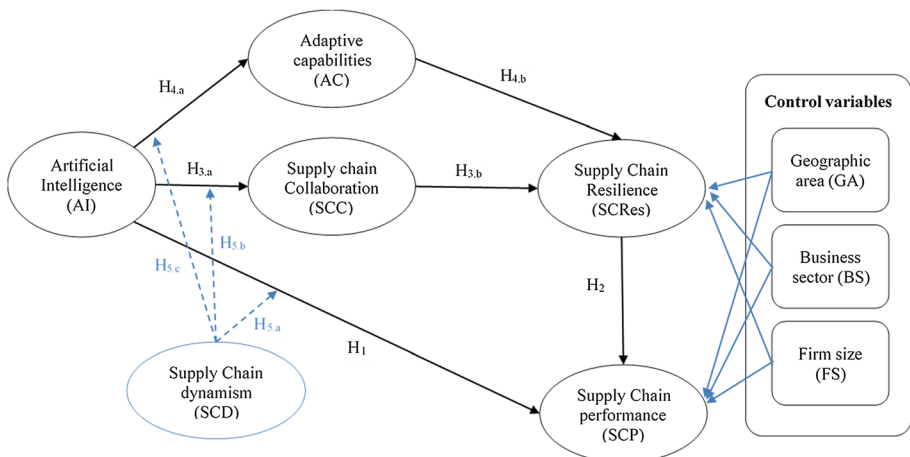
Adaptive capabilities (AC)

$H_{4,a}$

$H_{4,b}$

Control variables

Artificial Intelligence (AI)

$H_{3,a}$

Supply chain Collaboration (SCC)

$H_{3,b}$

Supply Chain Resilience (SCRes)

Geographic area (GA)

$H_{5,b}$

$H_{5,c}$

Business sector (BS)

$H_2$

$H_{5,a}$

$H_1$

Firm size (FS)

Supply Chain dynamism (SCD)

Supply Chain performance (SCP)